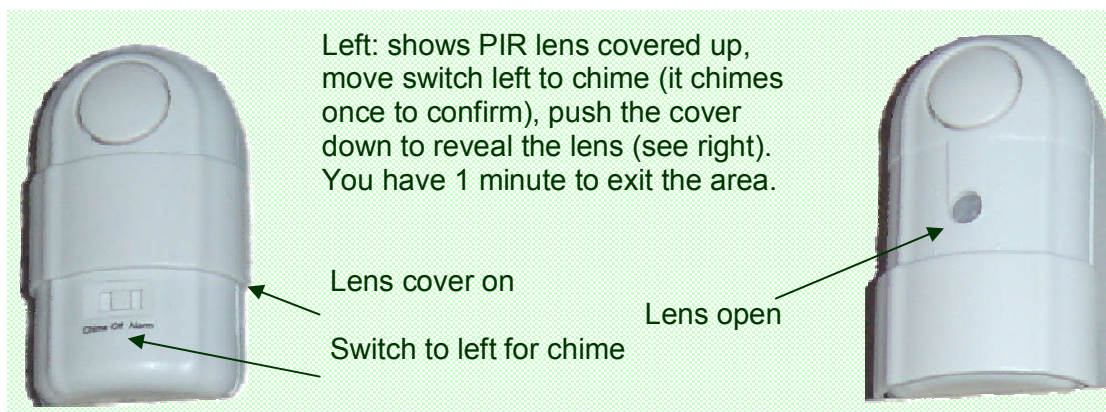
Left: shows PIR lens covered up, move switch left to chime (it chimes once to confirm), push the cover down to reveal the lens (see right). You have 1 minute to exit the area.

Chime Off Alarm

Lens cover on

Switch to left for chime

Lens open